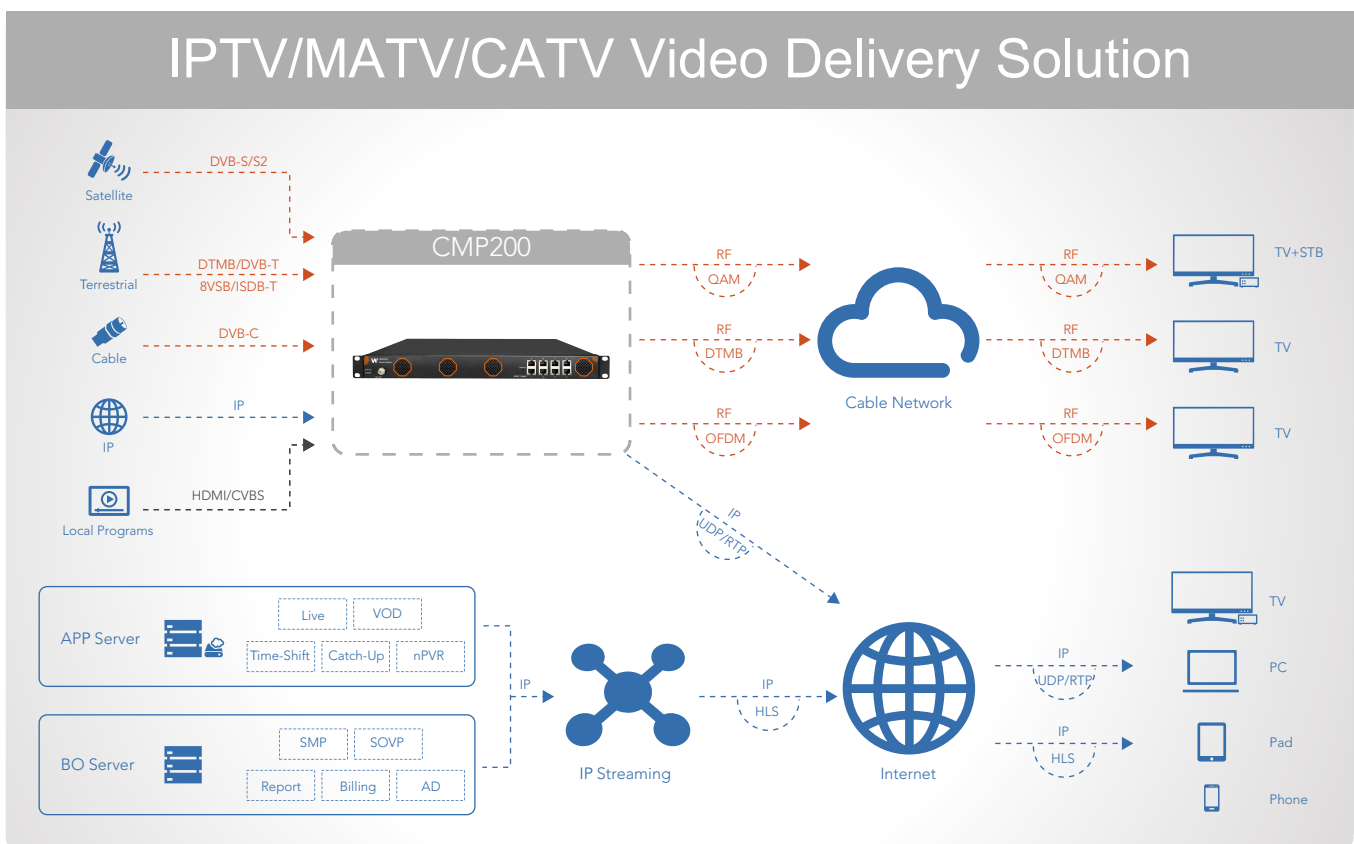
IPTV/MATV/CATV Video Delivery Solution

Satellite
DVB-S/S2
Terrestrial
DTMB/DVB-T
8VSB/ISDB-T
Cable
DVB-C
IP
IP
Local Programs
HDMI/CVBS

CMP200

RF
QAM
RF
DTMB
RF
OFDM

Cable Network

RF
QAM
RF
DTMB
RF
OFDM

TV+STB
TV
TV

IP
UDP/RTP

APP Server
Live
VOD
Time-Shift
Catch-Up
nPVR

BO Server
SMP
SOVP
Report
Billing
AD

IP
IP Streaming
IP
HLS
Internet

IP
UDP/RTP
IP
HLS

TV
PC
Pad
Phone